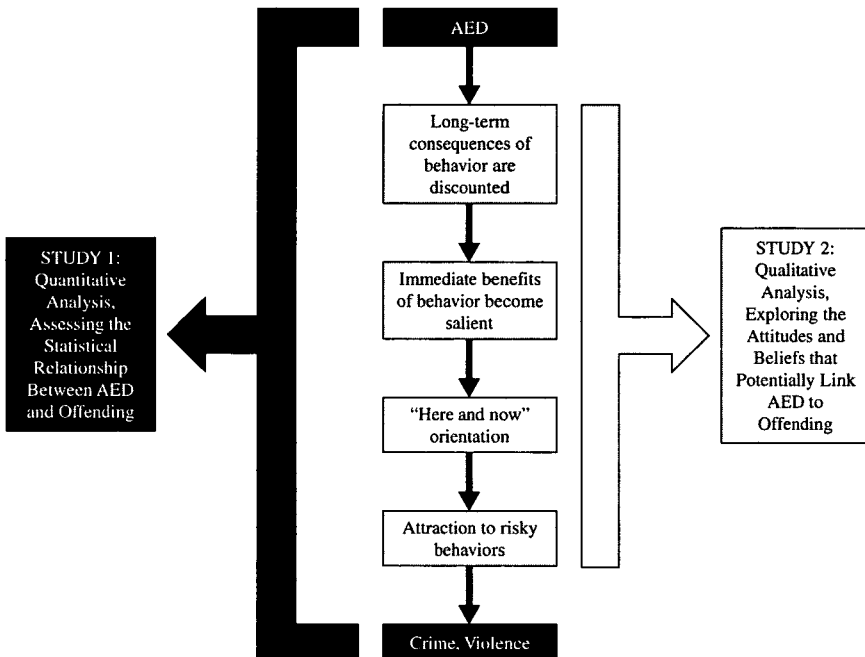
AED

Long-term consequences of behavior are discounted

Immediate benefits of behavior become salient

"Here and now" orientation

Attraction to risky behaviors

Crime, Violence

STUDY 1: Quantitative Analysis, Assessing the Statistical Relationship Between AED and Offending

STUDY 2: Qualitative Analysis, Exploring the Attitudes and Beliefs that Potentially Link AED to Offending